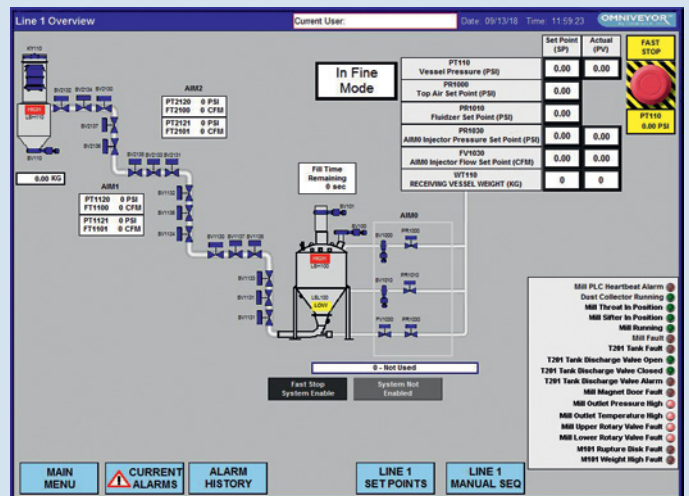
Line 1 Overview

Current User:

Date: 09/13/18 Time: 11:59:23

OMNIVEYOR

In Fine Mode

| | Set Point (SP) | Actual (PV) |
|---|---|---|
| PT110 Vessel Pressure (PSI) | 0.00 | 0.00 |
| PR1000 Top Air Set Point (PSI) | 0.00 | |
| PR1010 Fluidizer Set Point (PSI) | 0.00 | |
| PR1030 AIM0 Injector Pressure Set Point (PSI) | 0.00 | 0.00 |
| FV1030 AIM0 Injector Flow Set Point (CFM) | 0.00 | 0.00 |
| WT110 RECEIVING VESSEL WEIGHT (KG) | 0 | 0 |

FAST STOP

PT110 0.00 PSI

0.00 KG

AIM2
PT2120 0 PSI
FT2100 0 CFM
PT2121 0 PSI
FT2101 0 CFM

AIM1
PT1120 0 PSI
FT1100 0 CFM
PT1121 0 PSI
FT1101 0 CFM

Fill Time Remaining 0 sec

AIM0

HIGH

LOW

0 - Not Used

Fast Stop System Enable

System Not Enabled

Mill PLC Heartbeat Alarm
Dust Collector Running
Mill Throat In Position
Mill Sifter In Position
Mill Running
Mill Fault
T201 Tank Fault
T201 Tank Discharge Valve Open
T201 Tank Discharge Valve Closed
T201 Tank Discharge Valve Alarm
Mill Magnet Door Fault
Mill Outlet Pressure High
Mill Outlet Temperature High
Mill Upper Rotary Valve Fault
Mill Lower Rotary Valve Fault
M101 Rupture Disk Fault
M101 Weight High Fault

MAIN MENU

CURRENT ALARMS

ALARM HISTORY

LINE 1 SET POINTS

LINE 1 MANUAL SEQ